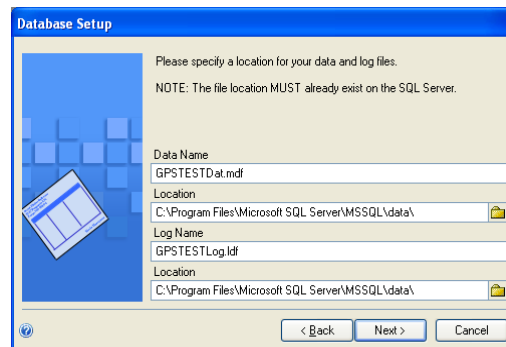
Database Setup

Please specify a location for your data and log files.

NOTE: The file location MUST already exist on the SQL Server.

Data Name

GPSTESTDat.mdf

Location

C:\Program Files\Microsoft SQL Server\MSSQL\data\

Log Name

GPSTESTLog.ldf

Location

C:\Program Files\Microsoft SQL Server\MSSQL\data\

< Back

Next >

Cancel